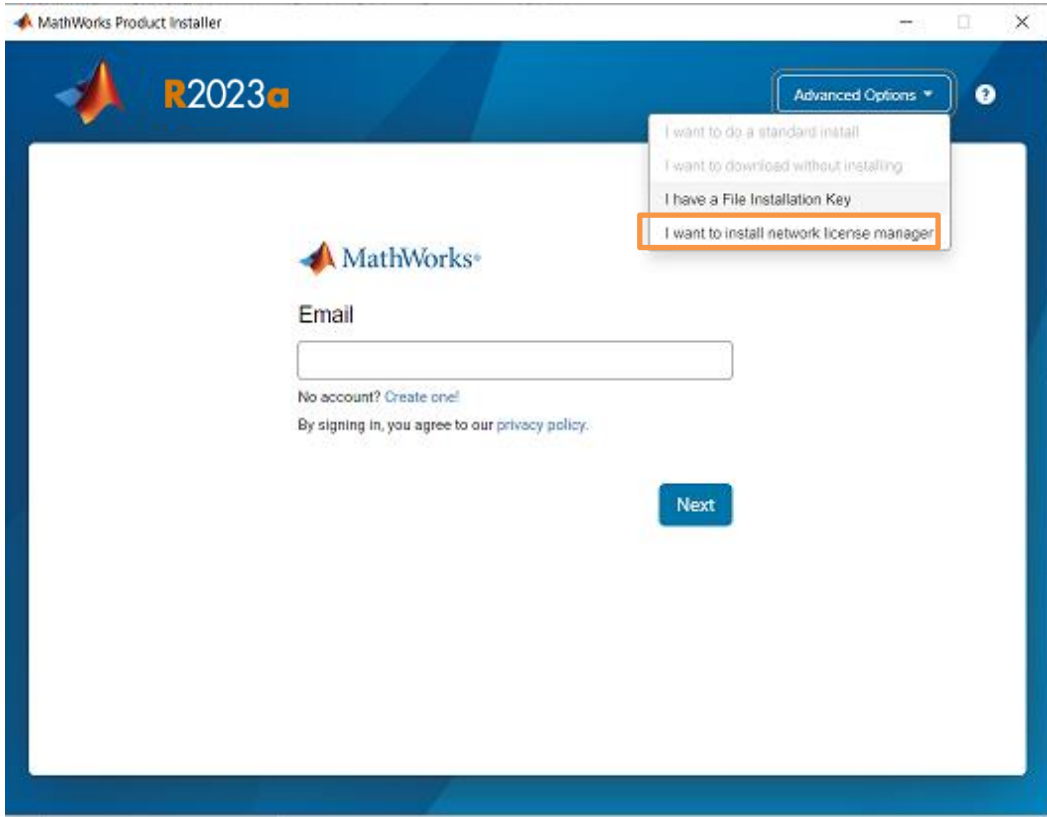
MathWorks Product Installer

R2023a

Advanced Options

?

I want to do a standard install

I want to download without installing

I have a File Installation Key

I want to install network license manager

MathWorks®

Email

No account? Create one!

By signing in, you agree to our privacy policy.

Next